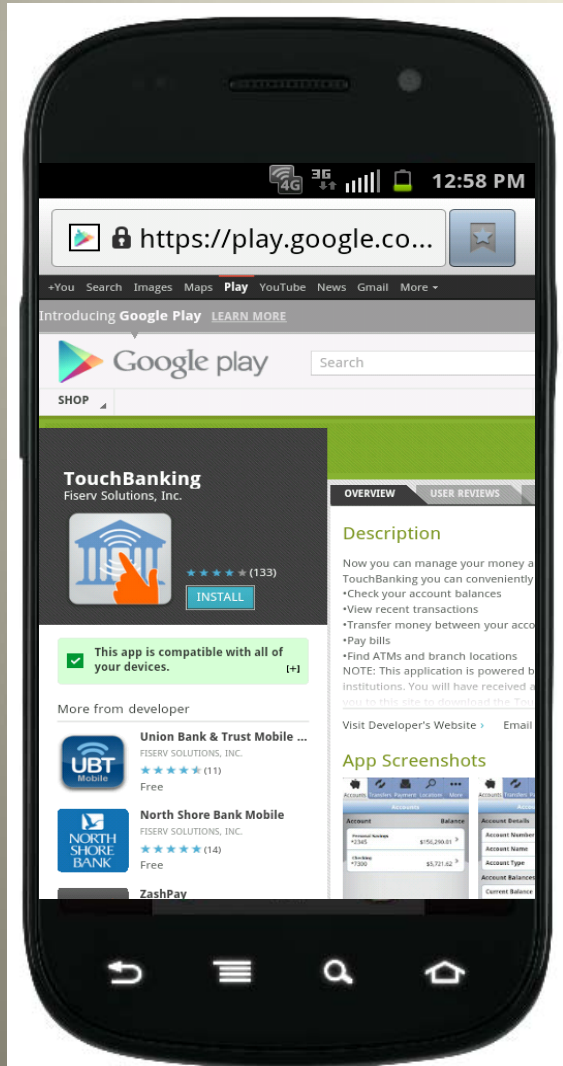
4G 3G 12:58 PM

https://play.google.co...

+You Search Images Maps Play YouTube News Gmail More

Introducing Google Play LEARN MORE

Google play

Search

SHOP

TouchBanking
Fiserv Solutions, Inc.

(133)

INSTALL

OVERVIEW USER REVIEWS

Description

Now you can manage your money a
TouchBanking you can conveniently
•Check your account balances
•View recent transactions
•Transfer money between your acco
•Pay bills
•Find ATMs and branch locations
NOTE: This application is powered b
institutions. You will have received a
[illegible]

Visit Developer's Website › Email

App Screenshots

This app is compatible with all of your devices. [+]

More from developer

UBT Mobile
Union Bank & Trust Mobile ...
FISERV SOLUTIONS, INC.
(11)
Free

NORTH SHORE BANK
North Shore Bank Mobile
FISERV SOLUTIONS, INC.
(14)
Free

ZashPay

Accounts Transfers Payments Location More
Accounts
Account Balance
Personal Savings *2345 $150,290.01
Checking *7300 $5,721.62

Account Details
Account Number
Account Name
Account Type
Account Balances
Current Balance